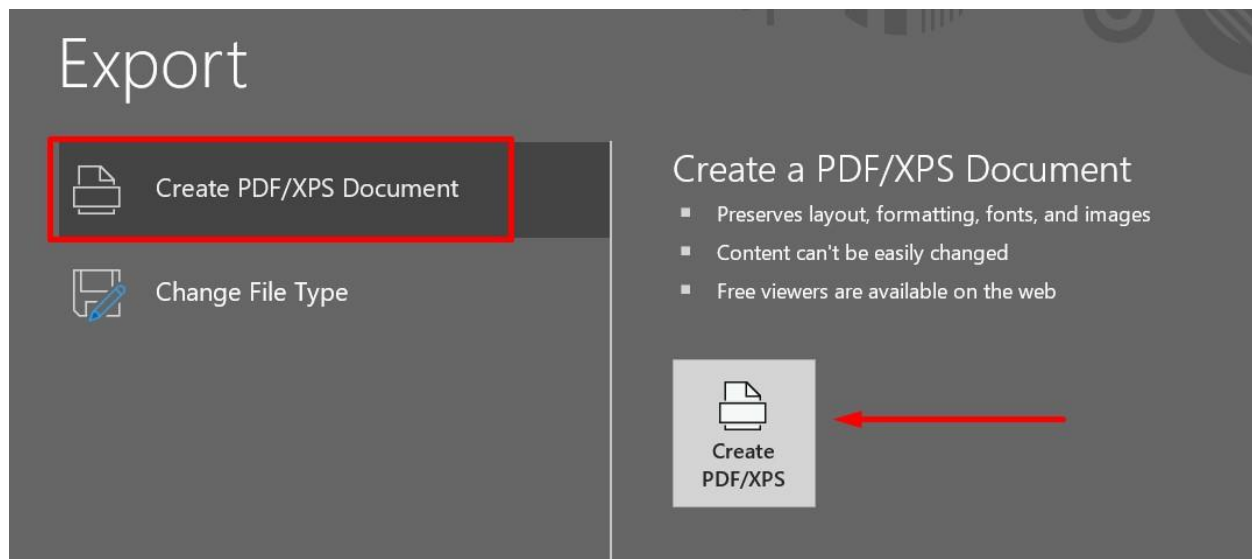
Export

Create PDF/XPS Document

Change File Type

Create a PDF/XPS Document

- Preserves layout, formatting, fonts, and images
- Content can't be easily changed
- Free viewers are available on the web

Create PDF/XPS